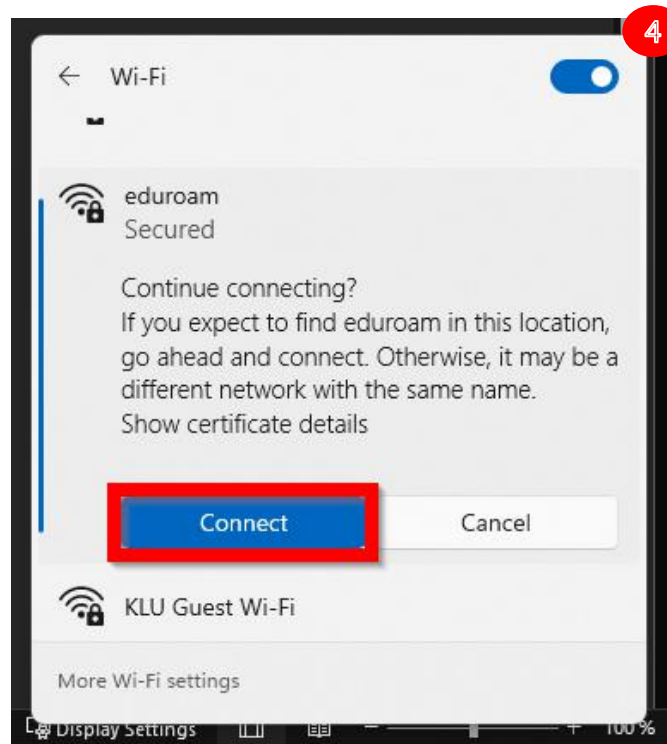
4

Wi-Fi

eduroam
Secured

Continue connecting?
If you expect to find eduroam in this location, go ahead and connect. Otherwise, it may be a different network with the same name.
Show certificate details

Connect

Cancel

KLU Guest Wi-Fi

More Wi-Fi settings

Display Settings

100%